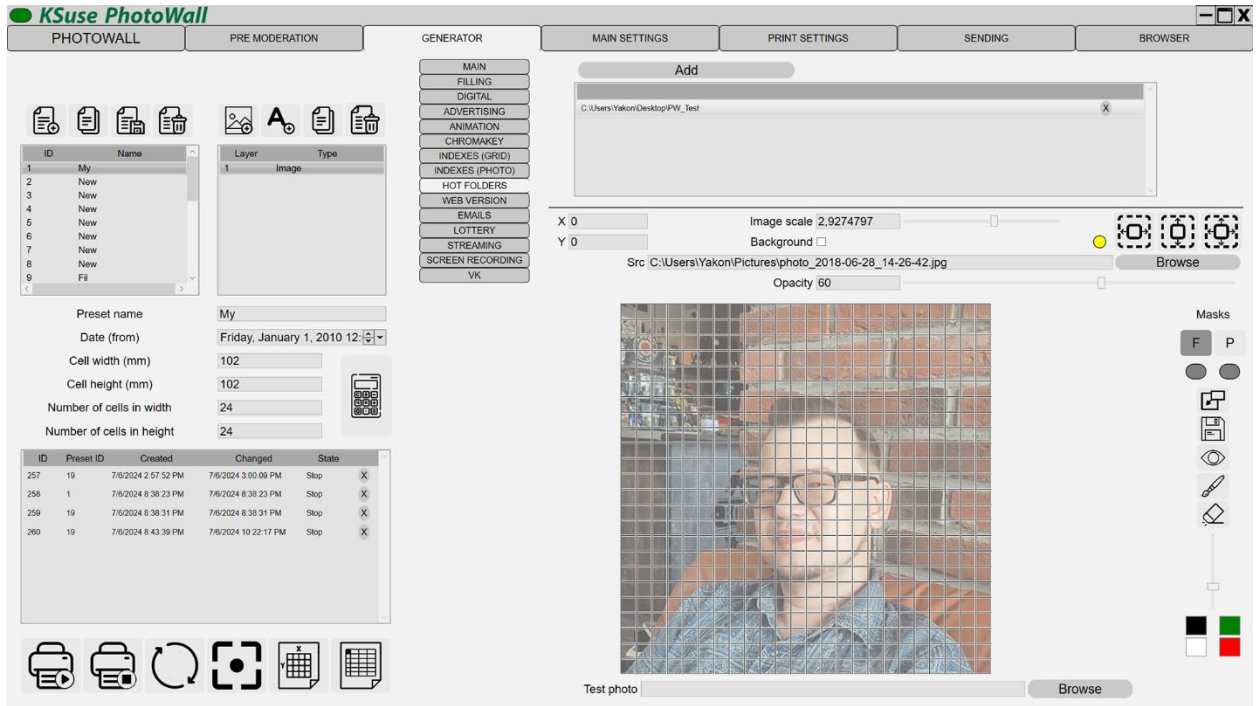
KSuse PhotoWall

PHOTOWALL | PRE MODERATION | GENERATOR | MAIN SETTINGS | PRINT SETTINGS | SENDING | BROWSER

MAIN
FILLING
DIGITAL
ADVERTISING
ANIMATION
CHROMAKEY
INDEXES (GRID)
INDEXES (PHOTO)
HOT FOLDERS
WEB VERSION
EMAILS
LOTTERY
STREAMING
SCREEN RECORDING
VK

| ID | Name |
|---|---|
| 1 | My |
| 2 | New |
| 3 | New |
| 4 | New |
| 5 | New |
| 6 | New |
| 7 | New |
| 8 | New |
| 9 | Fil |

| Layer | Type |
|---|---|
| 1 | Image |

Add

C:\Users\Yakon\Desktop\PW_Test X

X 0
Y 0
Image scale 2,9274797
Background
Src C:\Users\Yakon\Pictures\photo_2018-06-28_14-26-42.jpg
Browse
Opacity 60

Preset name My
Date (from) Friday, January 1, 2010 12:
Cell width (mm) 102
Cell height (mm) 102
Number of cells in width 24
Number of cells in height 24

| ID | Preset ID | Created | Changed | State | |
|---|---|---|---|---|---|
| 257 | 19 | 7/6/2024 2:57:52 PM | 7/6/2024 3:00:09 PM | Stop | X |
| 258 | 1 | 7/6/2024 8:38:23 PM | 7/6/2024 8:38:23 PM | Stop | X |
| 259 | 19 | 7/6/2024 8:38:31 PM | 7/6/2024 8:38:31 PM | Stop | X |
| 260 | 19 | 7/6/2024 8:43:39 PM | 7/6/2024 10:22:17 PM | Stop | X |

Masks
F P

Test photo
Browse